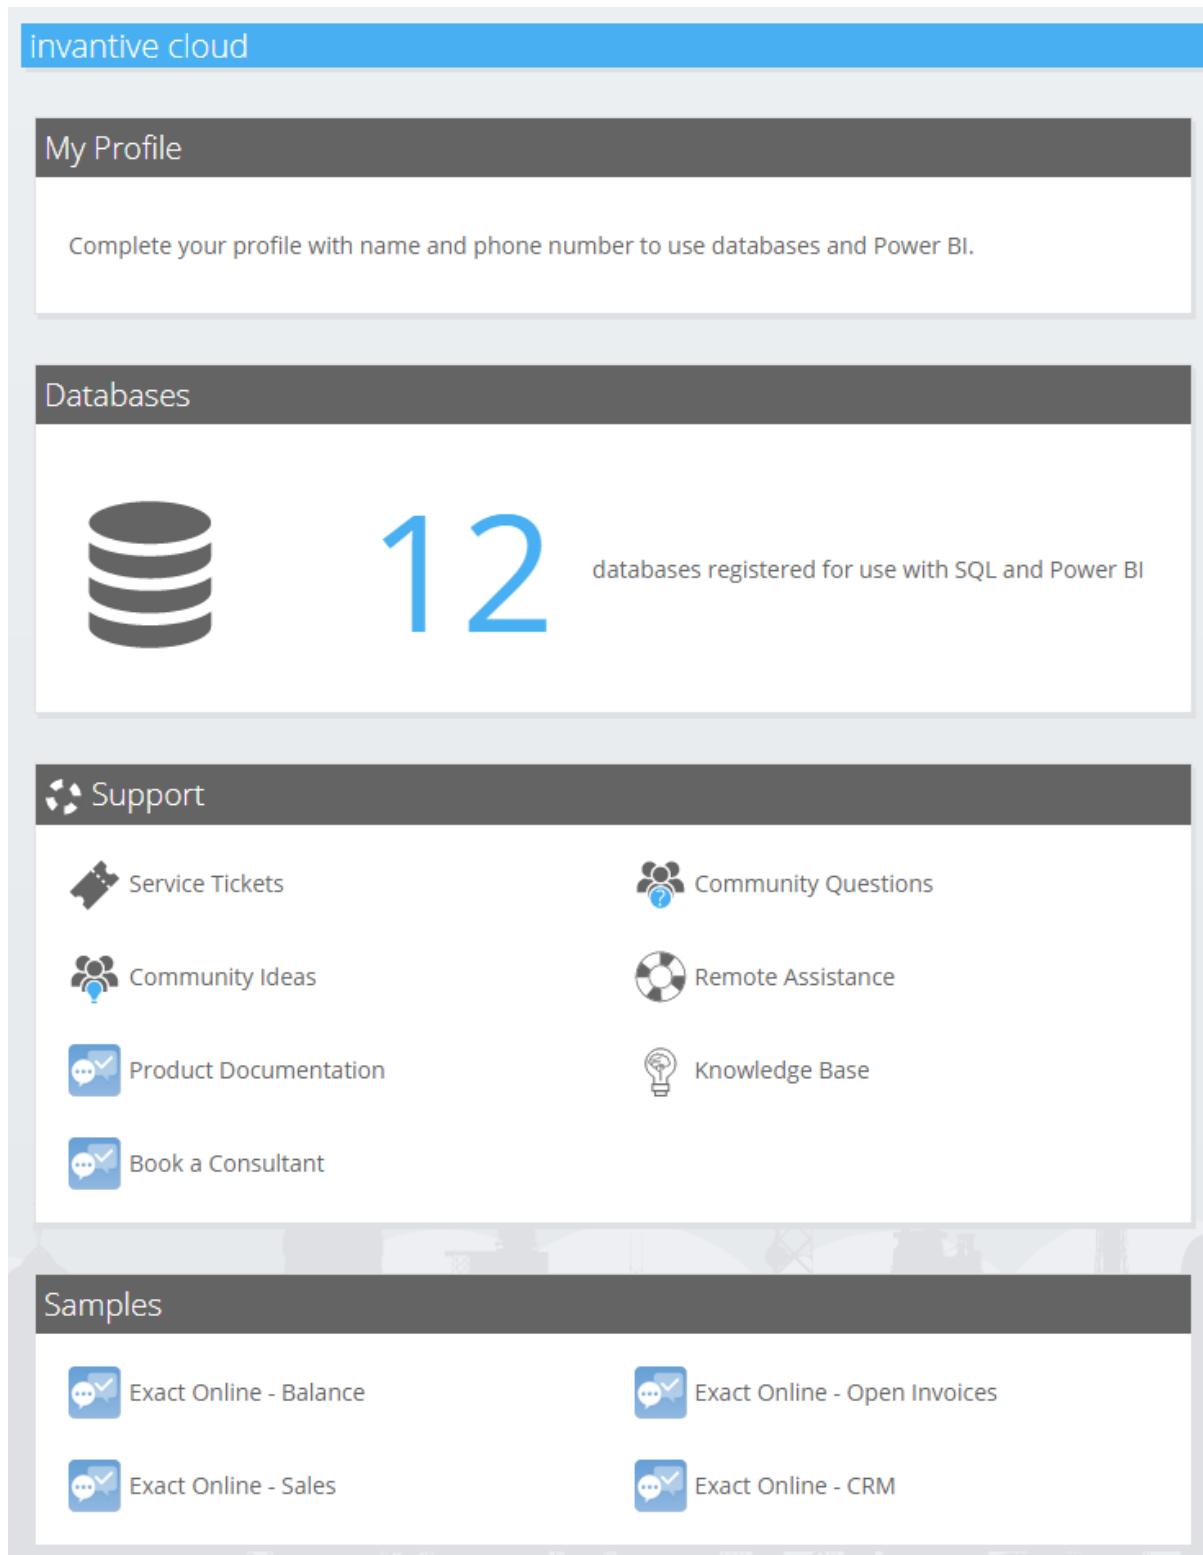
invantive cloud

My Profile

Complete your profile with name and phone number to use databases and Power BI.

Databases

12

databases registered for use with SQL and Power BI

Support

Service Tickets

Community Questions

Community Ideas

Remote Assistance

Product Documentation

Knowledge Base

Book a Consultant

Samples

Exact Online - Balance

Exact Online - Open Invoices

Exact Online - Sales

Exact Online - CRM